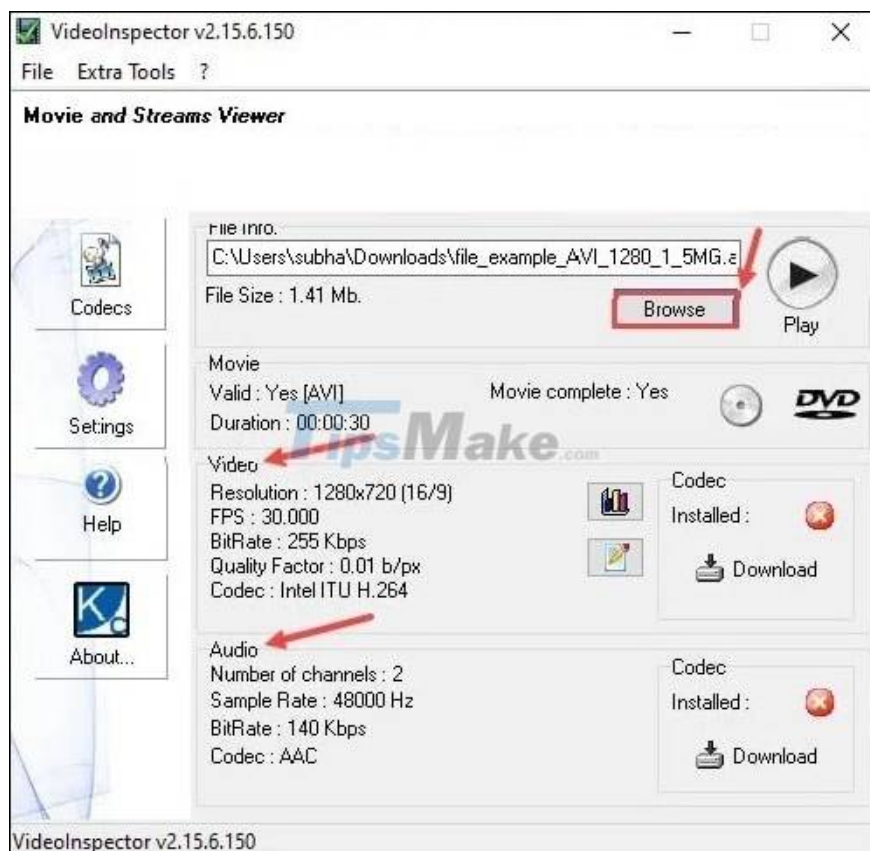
VideoInspector v2.15.6.150

File Extra Tools ?

Movie and Streams Viewer

Codecs

Setings

Help

About...

File Info.

C:\Users\subha\Downloads\file_example_AVI_1280_1_5MG.a

File Size : 1.41 Mb.

Browse

Play

Movie

Valid : Yes [AVI]

Duration : 00:00:30

Movie complete : Yes

DVD

TipsMake.com

Video

Resolution : 1280x720 (16/9)

FPS : 30.000

BitRate : 255 Kbps

Quality Factor : 0.01 b/px

Codec : Intel ITU H.264

Codec

Installed :

Download

Audio

Number of channels : 2

Sample Rate : 48000 Hz

BitRate : 140 Kbps

Codec : AAC

Codec

Installed :

Download

VideoInspector v2.15.6.150